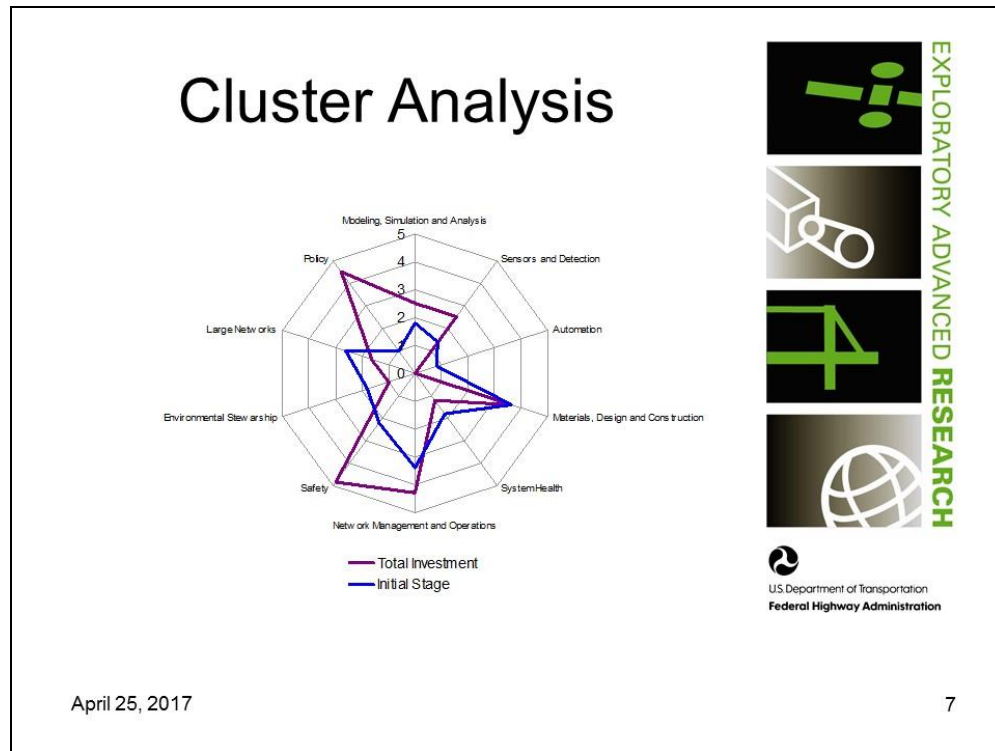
Cluster Analysis

Modeling, Simulation and Analysis
5
4
3
2
1
0
Sensors and Detection
Automation
Materials, Design and Construction
System Health
Network Management and Operations
Safety
Environmental Stewarship
Large Networks
Policy

Total Investment
Initial Stage

EXPLORATORY ADVANCED RESEARCH

U.S. Department of Transportation
Federal Highway Administration

April 25, 2017

7